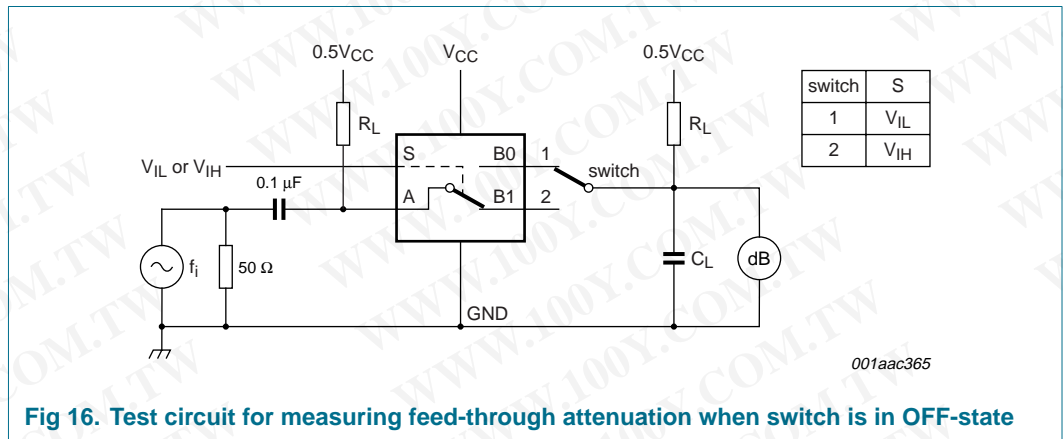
$0.5V_{CC}$

$V_{CC}$

$0.5V_{CC}$

$R_L$

$R_L$

$V_{IL}$ or $V_{IH}$

S

B0

1

switch

0.1 μF

A

B1

2

$f_i$

50 Ω

$C_L$

dB

GND

| switch | S |
|---|---|
| 1 | $V_{IL}$ |
| 2 | $V_{IH}$ |

001aac365

WWW.100Y.COM.TW

Fig 16. Test circuit for measuring feed-through attenuation when switch is in OFF-state